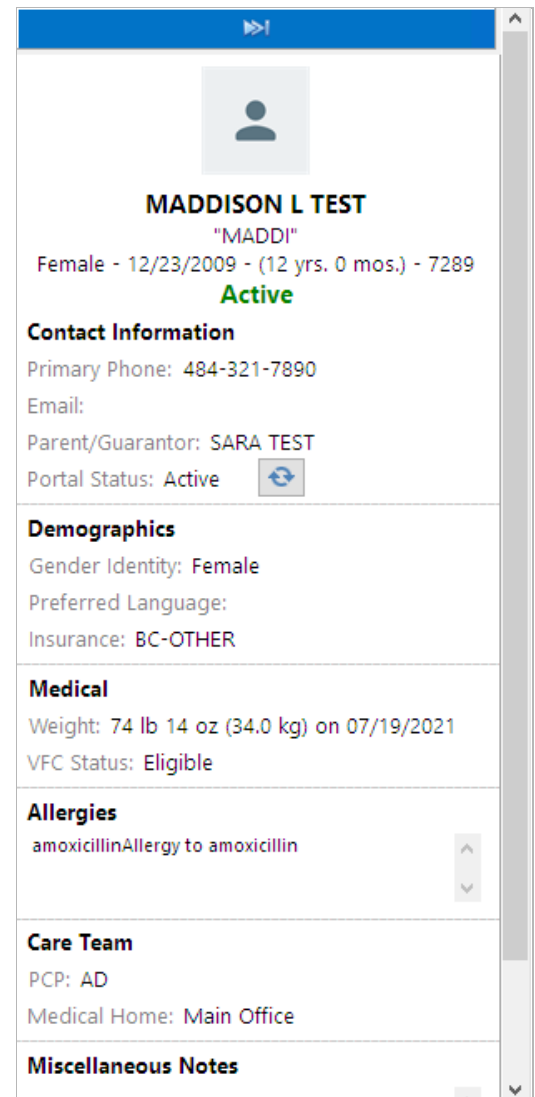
MADDISON L TEST
"MADDI"
Female - 12/23/2009 - (12 yrs. 0 mos.) - 7289
Active

Contact Information
Primary Phone: 484-321-7890
Email:
Parent/Guarantor: SARA TEST
Portal Status: Active

Demographics
Gender Identity: Female
Preferred Language:
Insurance: BC-OTHER

Medical
Weight: 74 lb 14 oz (34.0 kg) on 07/19/2021
VFC Status: Eligible

Allergies
amoxicillinAllergy to amoxicillin

Care Team
PCP: AD
Medical Home: Main Office

Miscellaneous Notes